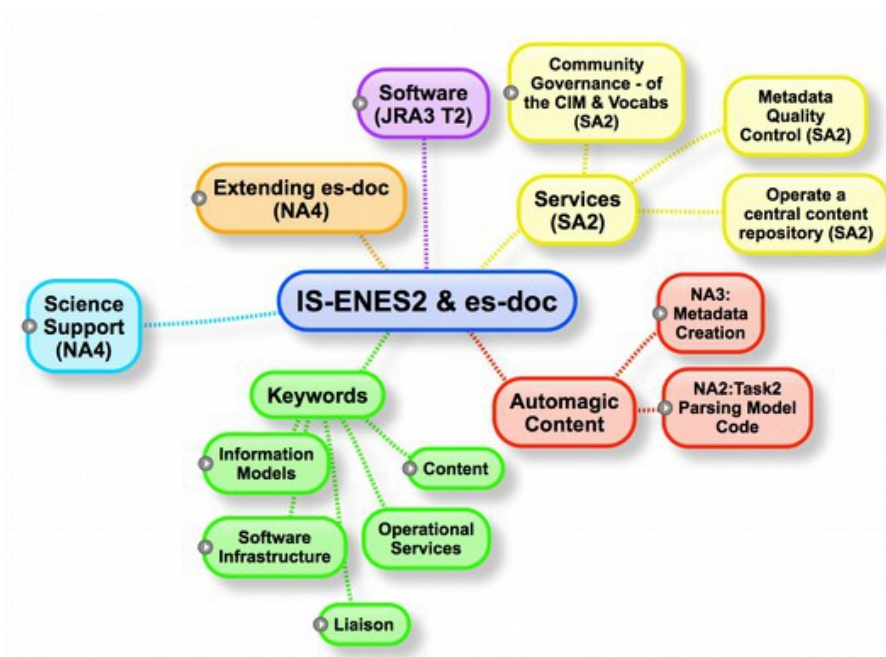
IS-ENES2 & es-doc

Software (JRA3 T2)

Community Governance - of the CIM & Vocabs (SA2)

Metadata Quality Control (SA2)

Services (SA2)

Operate a central content repository (SA2)

Extending es-doc (NA4)

Science Support (NA4)

NA3: Metadata Creation

Automagic Content

NA2:Task2 Parsing Model Code

Keywords

Information Models

Content

Operational Services

Software Infrastructure

Liaison